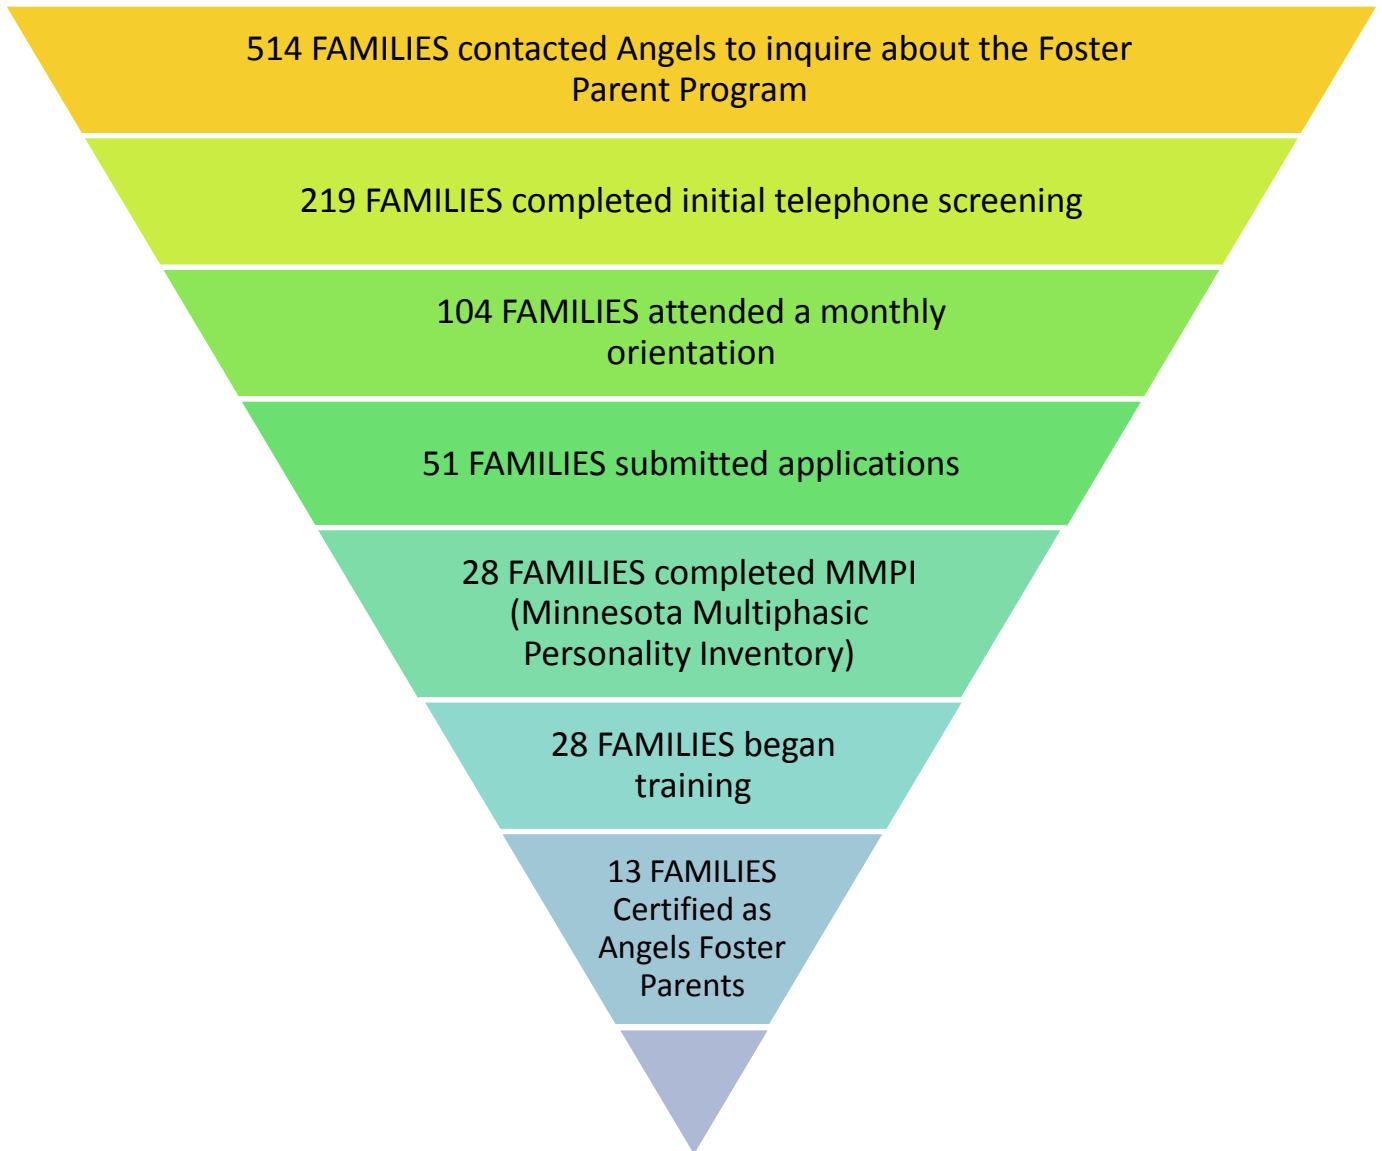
514 FAMILIES contacted Angels to inquire about the Foster Parent Program

219 FAMILIES completed initial telephone screening

104 FAMILIES attended a monthly orientation

51 FAMILIES submitted applications

28 FAMILIES completed MMPI (Minnesota Multiphasic Personality Inventory)

28 FAMILIES began training

13 FAMILIES Certified as Angels Foster Parents